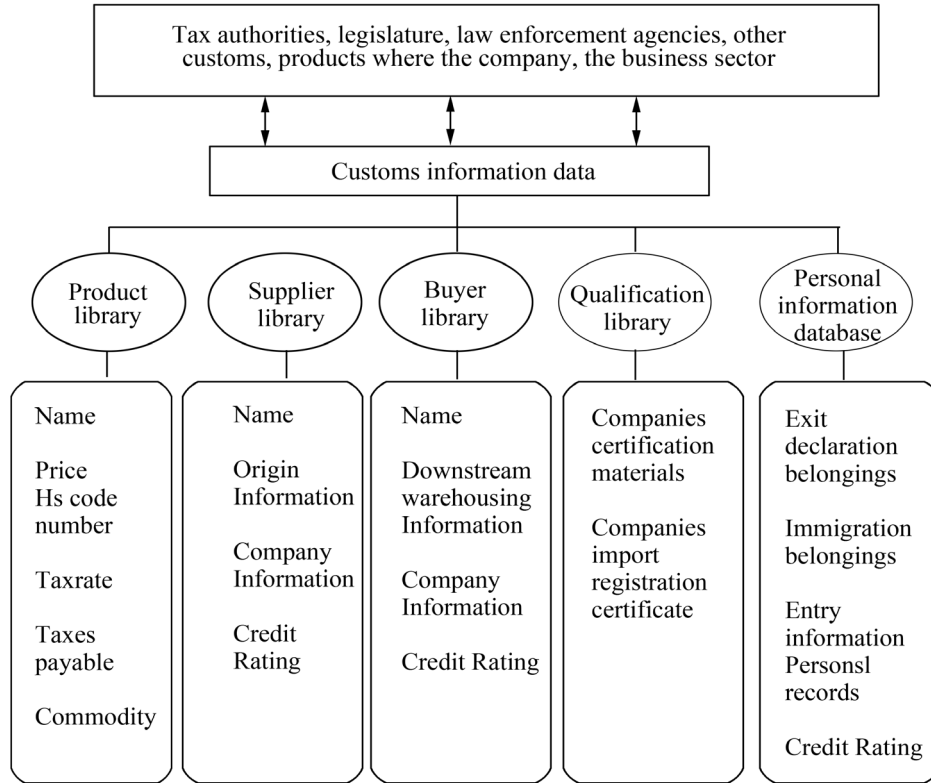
Tax authorities, legislature, law enforcement agencies, other customs, products where the company, the business sector

Customs information data

Product library

Supplier library

Buyer library

Qualification library

Personal information database

Name

Price
Hs code number

Taxrate

Taxes payable

Commodity

Name

Origin Information

Company Information

Credit Rating

Name

Downstream warehousing Information

Company Information

Credit Rating

Companies certification materials

Companies import registration certificate

Exit declaration belongings

Immigration belongings

Entry information Personsl records

Credit Rating